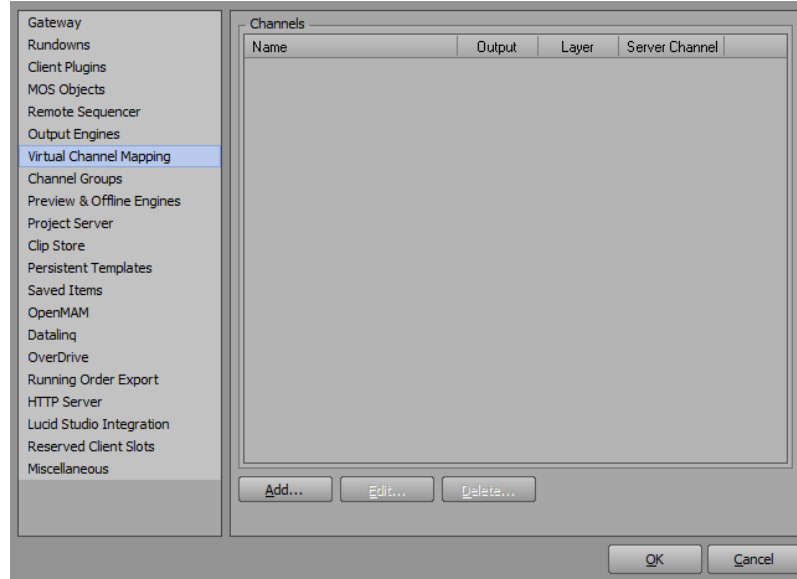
Gateway
Rundowns
Client Plugins
MOS Objects
Remote Sequencer
Output Engines
Virtual Channel Mapping
Channel Groups
Preview & Offline Engines
Project Server
Clip Store
Persistent Templates
Saved Items
OpenMAM
Dataling
OverDrive
Running Order Export
HTTP Server
Lucid Studio Integration
Reserved Client Slots
Miscellaneous

Channels

| Name | Output | Layer | Server Channel |
|---|---|---|---|

Add...
Edit...
Delete...

OK
Cancel